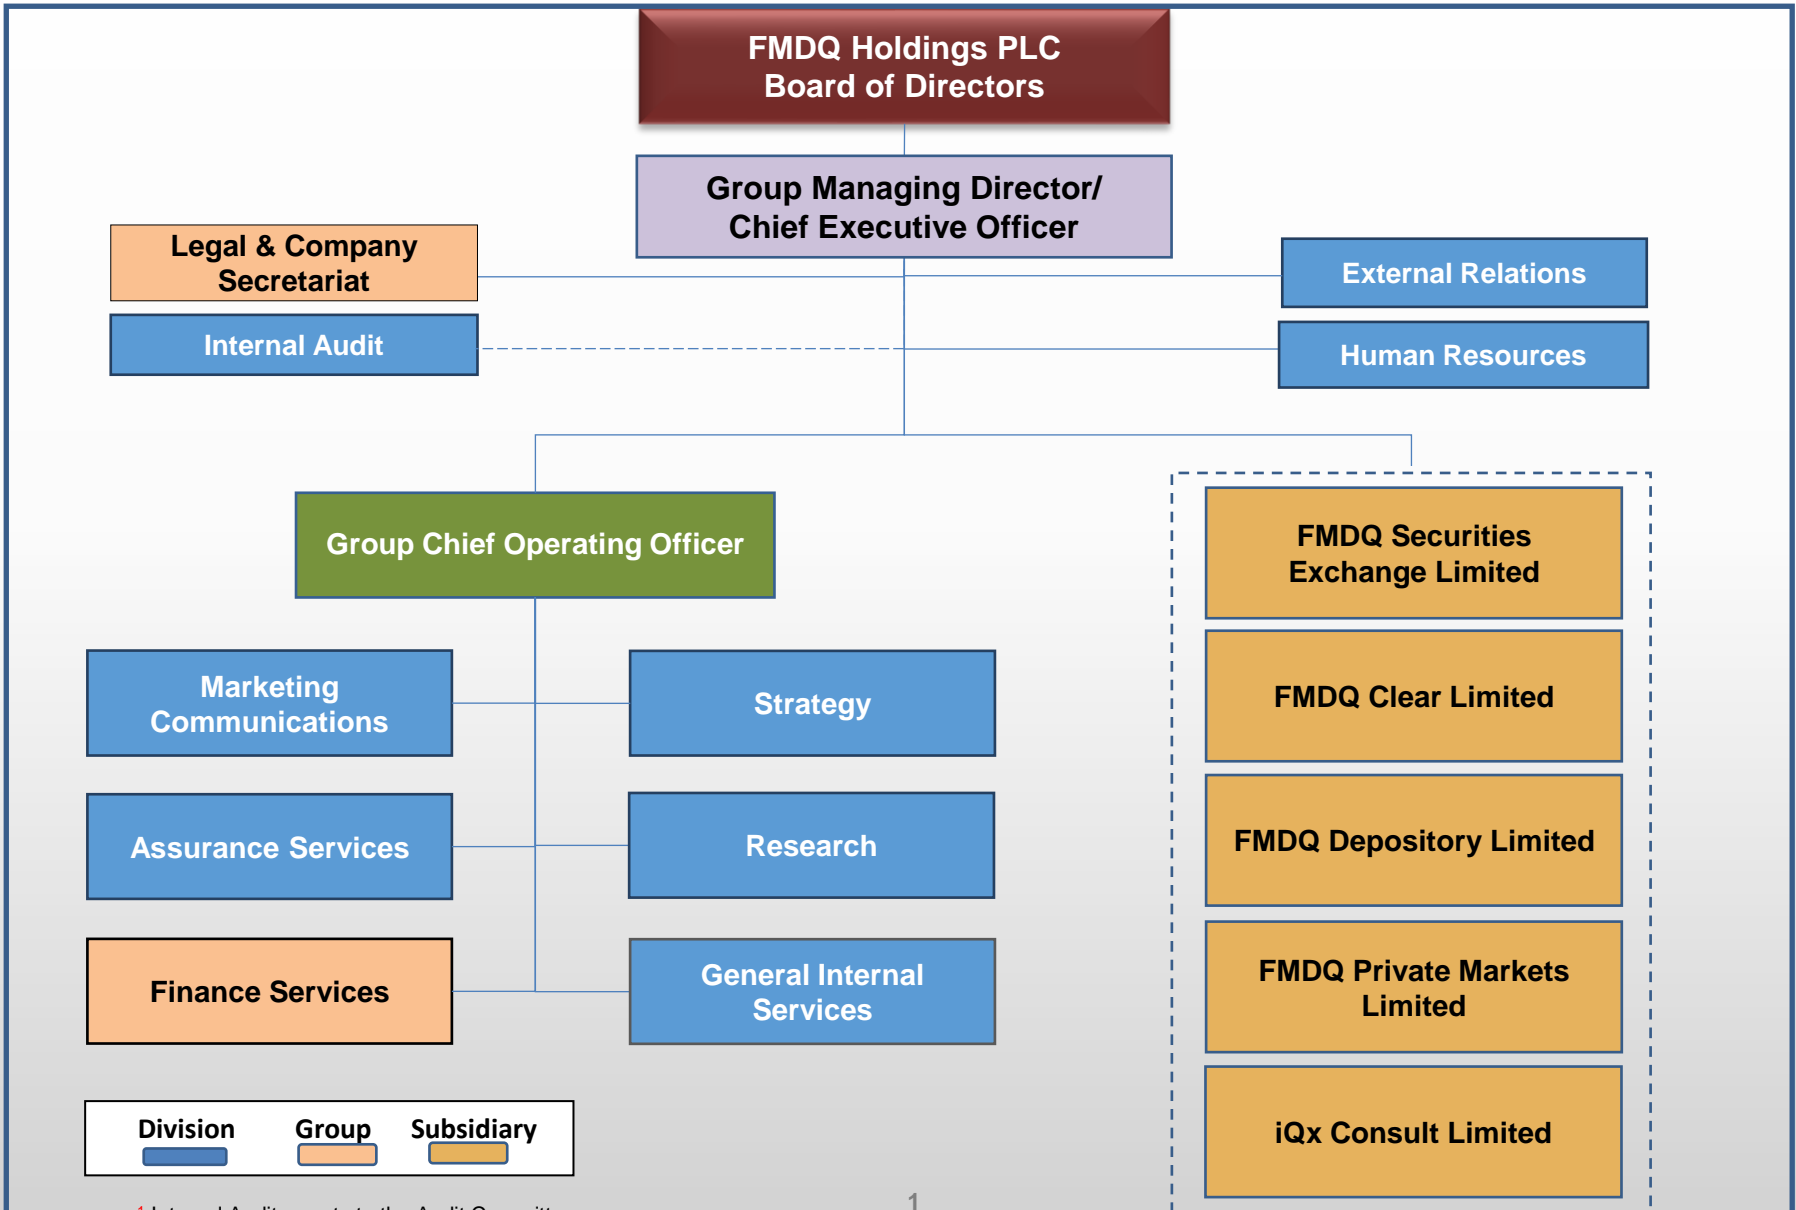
FMDQ Holdings PLC
Board of Directors

Group Managing Director/
Chief Executive Officer

Legal & Company Secretariat

Internal Audit

External Relations

Human Resources

Group Chief Operating Officer

Marketing Communications

Strategy

Assurance Services

Research

Finance Services

General Internal Services

FMDQ Securities Exchange Limited

FMDQ Clear Limited

FMDQ Depository Limited

FMDQ Private Markets Limited

iQx Consult Limited

Division Group Subsidiary

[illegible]

1